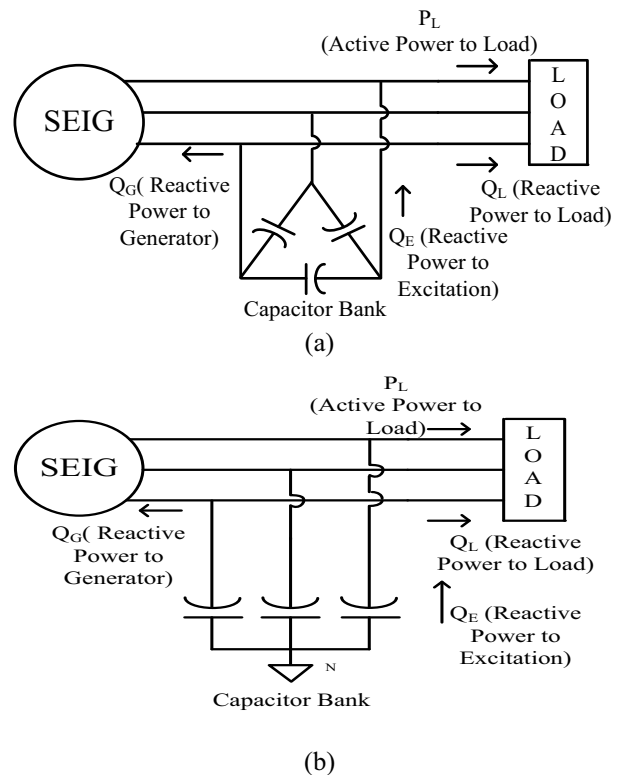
$P_L$
(Active Power to Load)

SEIG

LOAD

$Q_G$( Reactive Power to Generator)

$Q_L$ (Reactive Power to Load)

$Q_E$ (Reactive Power to Excitation)

Capacitor Bank

(a)

$P_L$
(Active Power to Load)

SEIG

LOAD

$Q_G$( Reactive Power to Generator)

$Q_L$ (Reactive Power to Load)

$Q_E$ (Reactive Power to Excitation)

N

Capacitor Bank

(b)